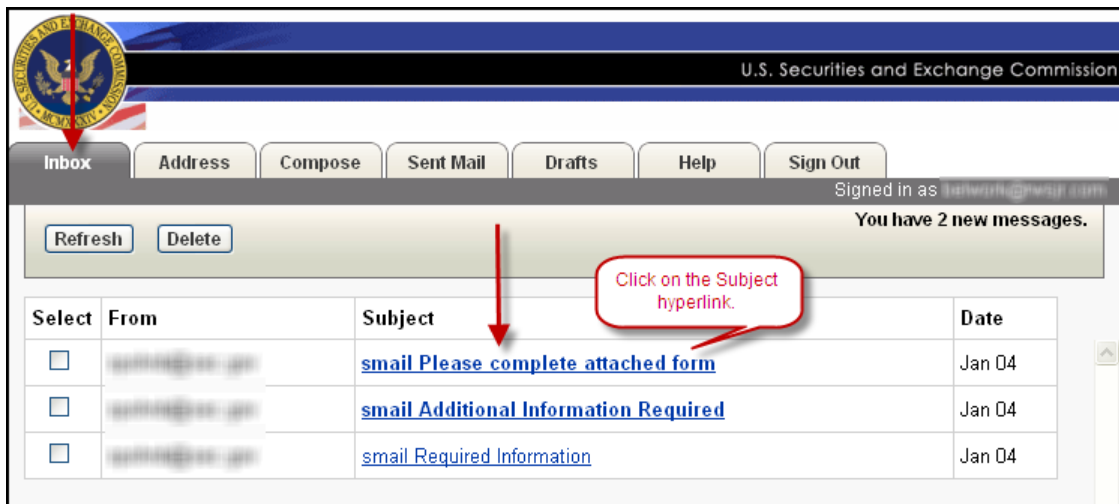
U.S. SECURITIES AND EXCHANGE COMMISSION
MCMXXXIV

U.S. Securities and Exchange Commission

Inbox | Address | Compose | Sent Mail | Drafts | Help | Sign Out

Signed in as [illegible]

Refresh Delete

You have 2 new messages.

Click on the Subject hyperlink.

| Select | From | Subject | Date |
|---|---|---|---|
| ☐ | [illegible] | smail Please complete attached form | Jan 04 |
| ☐ | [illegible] | smail Additional Information Required | Jan 04 |
| ☐ | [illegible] | smail Required Information | Jan 04 |